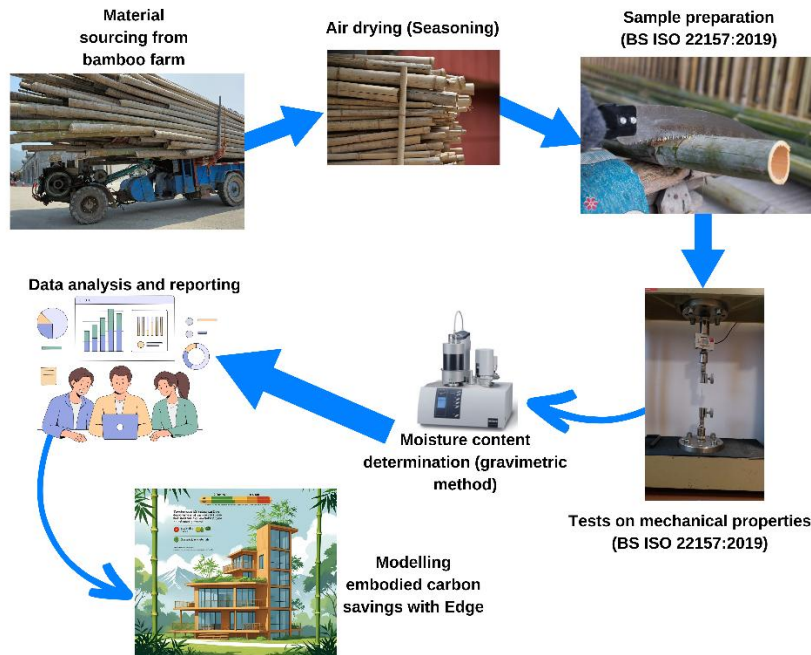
Material sourcing from bamboo farm

Air drying (Seasoning)

Sample preparation (BS ISO 22157:2019)

Tests on mechanical properties (BS ISO 22157:2019)

Moisture content determination (gravimetric method)

Data analysis and reporting

Modelling embodied carbon savings with Edge